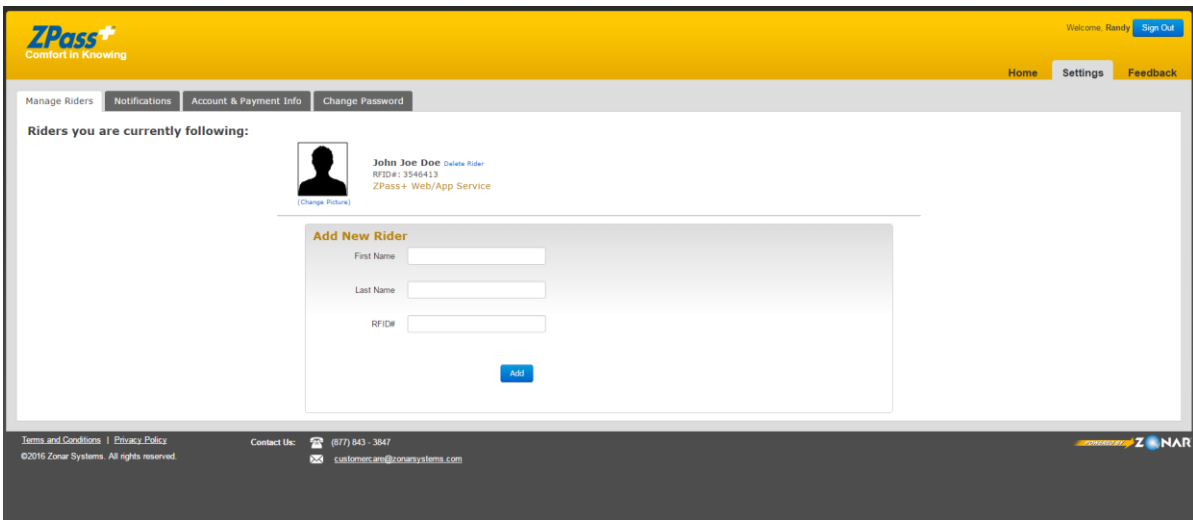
ZPass+
Comfort in Knowing

Welcome, Randy Sign Out

Home Settings Feedback

Manage Riders Notifications Account & Payment Info Change Password

Riders you are currently following:

(Change Picture)

John Joe Doe Delete Rider
RFID#: 3546413
ZPass+ Web/App Service

Add New Rider

First Name

Last Name

RFID#

Add

Terms and Conditions | Privacy Policy
©2016 Zonar Systems. All rights reserved.

Contact Us: (877) 843 - 3847
customercare@zonarsystems.com

POWERED BY ZONAR